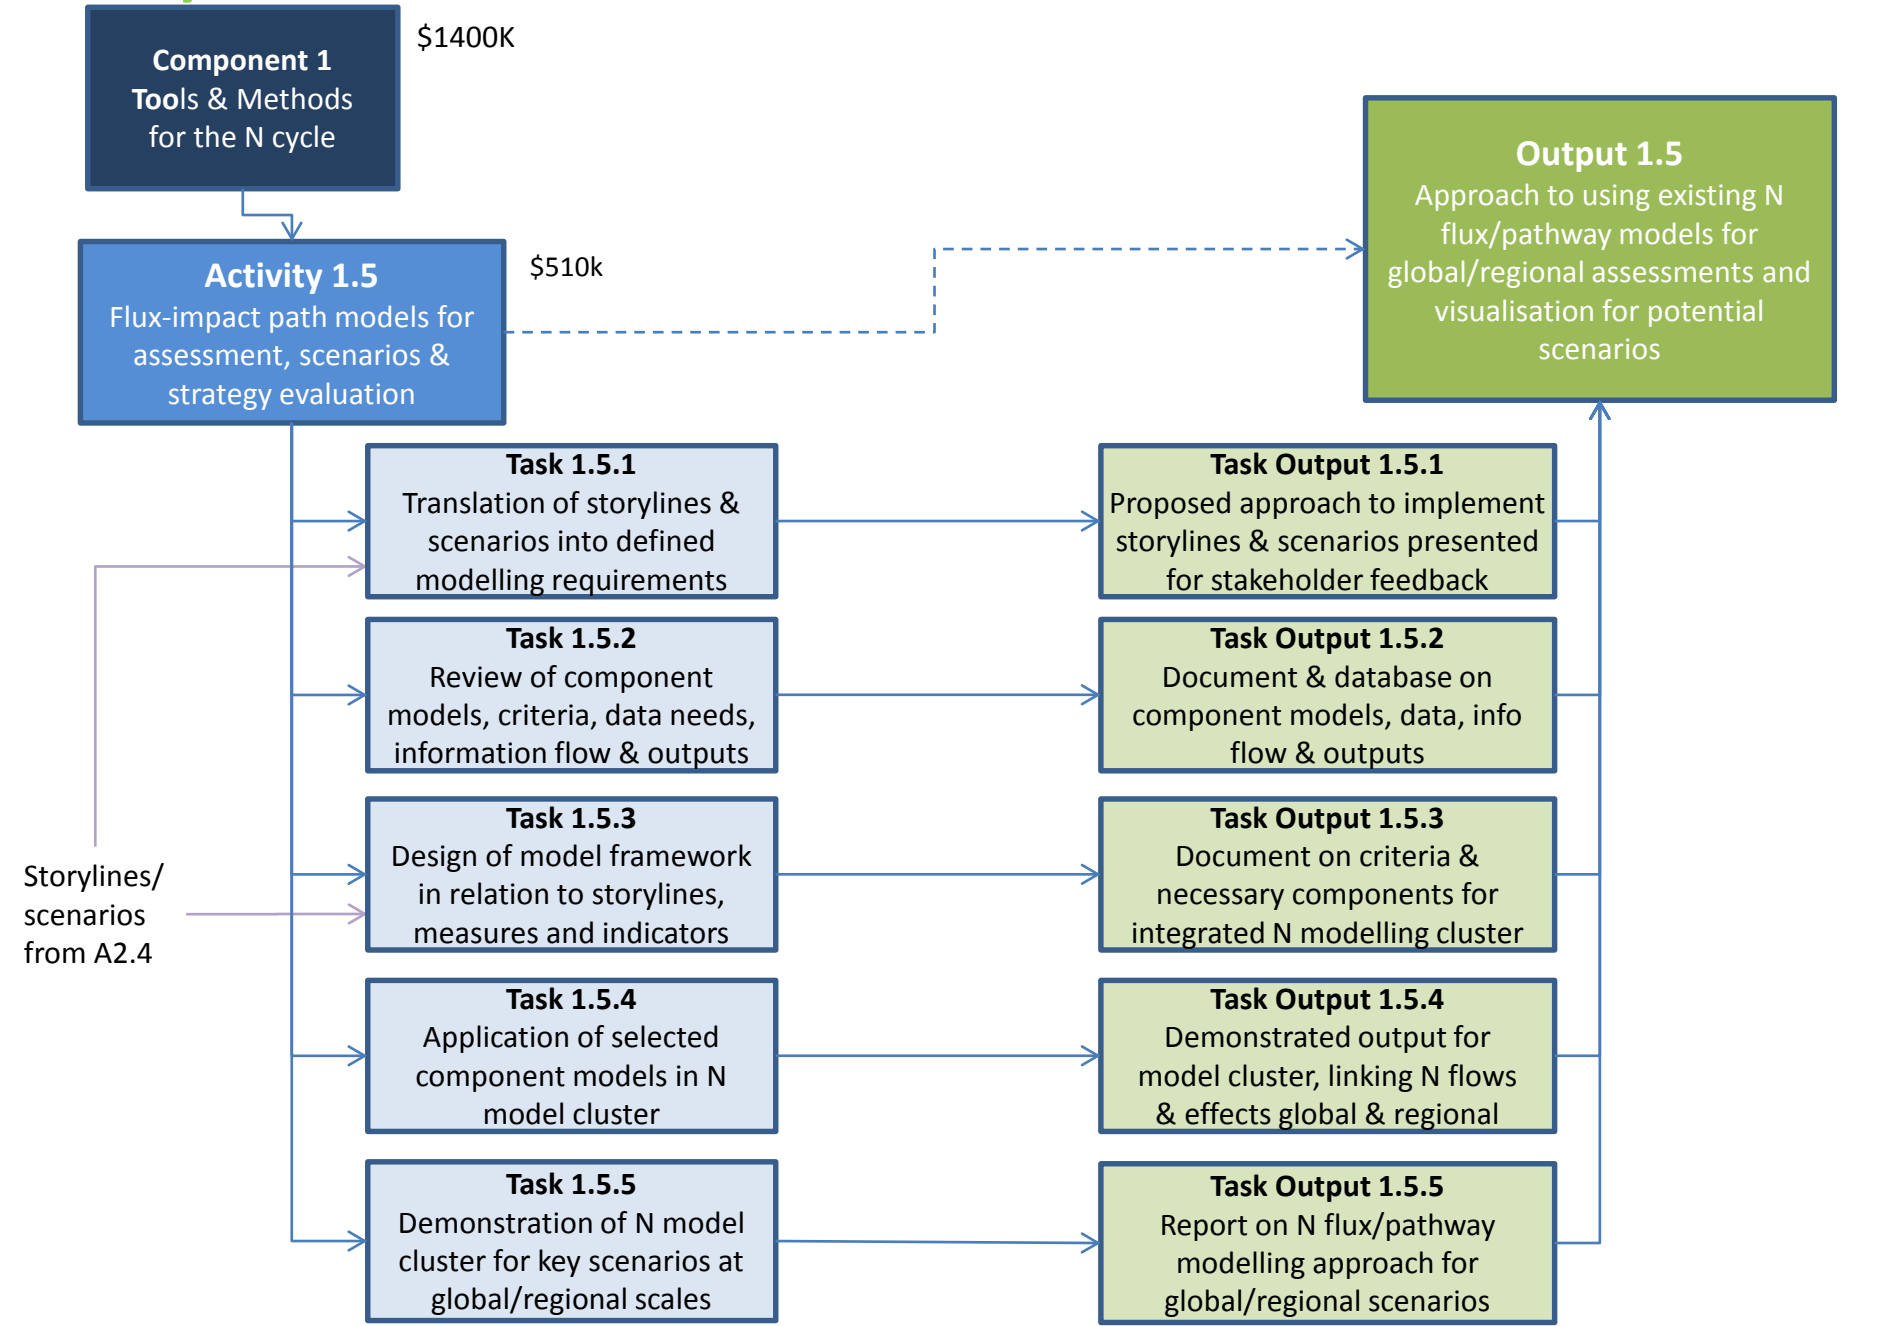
Component 1
Tools & Methods for the N cycle

$1400K

Activity 1.5
Flux-impact path models for assessment, scenarios & strategy evaluation

$510k

Output 1.5
Approach to using existing N flux/pathway models for global/regional assessments and visualisation for potential scenarios

Task 1.5.1
Translation of storylines & scenarios into defined modelling requirements

Task Output 1.5.1
Proposed approach to implement storylines & scenarios presented for stakeholder feedback

Task 1.5.2
Review of component models, criteria, data needs, information flow & outputs

Task Output 1.5.2
Document & database on component models, data, info flow & outputs

Task 1.5.3
Design of model framework in relation to storylines, measures and indicators

Task Output 1.5.3
Document on criteria & necessary components for integrated N modelling cluster

Storylines/ scenarios from A2.4

Task 1.5.4
Application of selected component models in N model cluster

Task Output 1.5.4
Demonstrated output for model cluster, linking N flows & effects global & regional

Task 1.5.5
Demonstration of N model cluster for key scenarios at global/regional scales

Task Output 1.5.5
Report on N flux/pathway modelling approach for global/regional scenarios